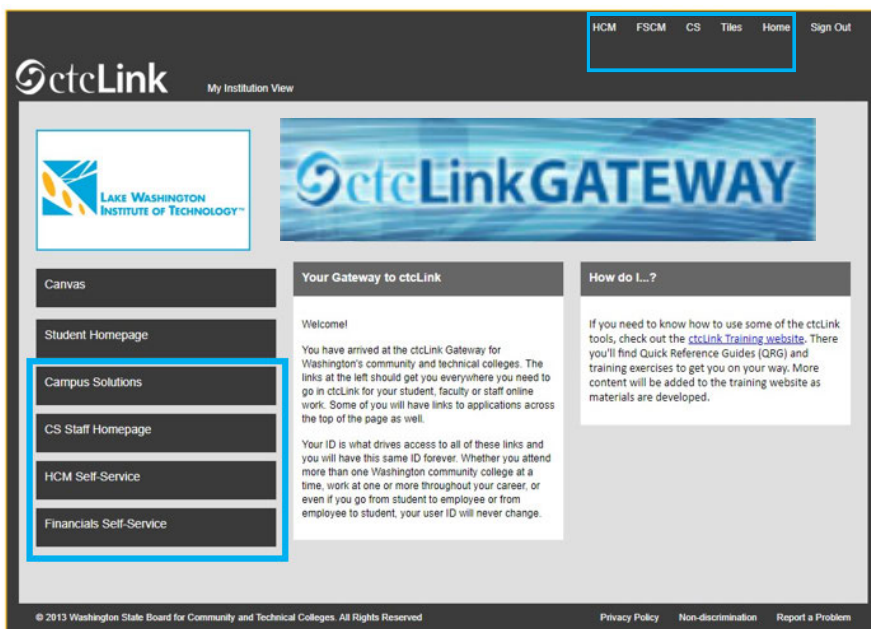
HCM FSCM CS Tiles Home Sign Out

ctcLink My Institution View

LAKE WASHINGTON INSTITUTE OF TECHNOLOGY™

ctcLinkGATEWAY

Canvas

Student Homepage

Campus Solutions

CS Staff Homepage

HCM Self-Service

Financials Self-Service

Your Gateway to ctcLink

Welcome!

You have arrived at the ctcLink Gateway for Washington's community and technical colleges. The links at the left should get you everywhere you need to go in ctcLink for your student, faculty or staff online work. Some of you will have links to applications across the top of the page as well.

Your ID is what drives access to all of these links and you will have this same ID forever. Whether you attend more than one Washington community college at a time, work at one or more throughout your career, or even if you go from student to employee or from employee to student, your user ID will never change.

How do I...?

If you need to know how to use some of the ctcLink tools, check out the ctcLink Training website. There you'll find Quick Reference Guides (QRG) and training exercises to get you on your way. More content will be added to the training website as materials are developed.

© 2013 Washington State Board for Community and Technical Colleges. All Rights Reserved

Privacy Policy Non-discrimination Report a Problem